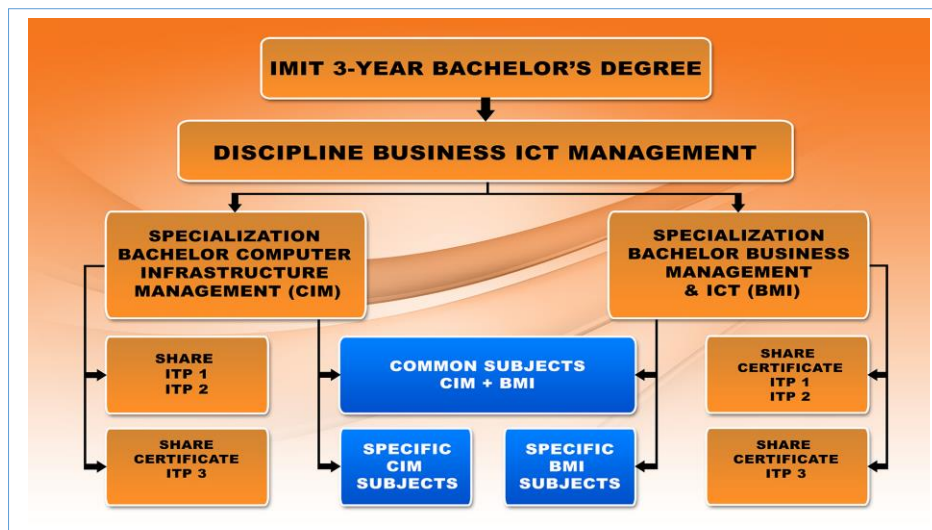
IMIT 3-YEAR BACHELOR'S DEGREE

DISCIPLINE BUSINESS ICT MANAGEMENT

SPECIALIZATION BACHELOR COMPUTER INFRASTRUCTURE MANAGEMENT (CIM)

SPECIALIZATION BACHELOR BUSINESS MANAGEMENT & ICT (BMI)

SHARE ITP 1 ITP 2

SHARE CERTIFICATE ITP 3

COMMON SUBJECTS CIM + BMI

SPECIFIC CIM SUBJECTS

SPECIFIC BMI SUBJECTS

SHARE CERTIFICATE ITP 1 ITP 2

SHARE CERTIFICATE ITP 3